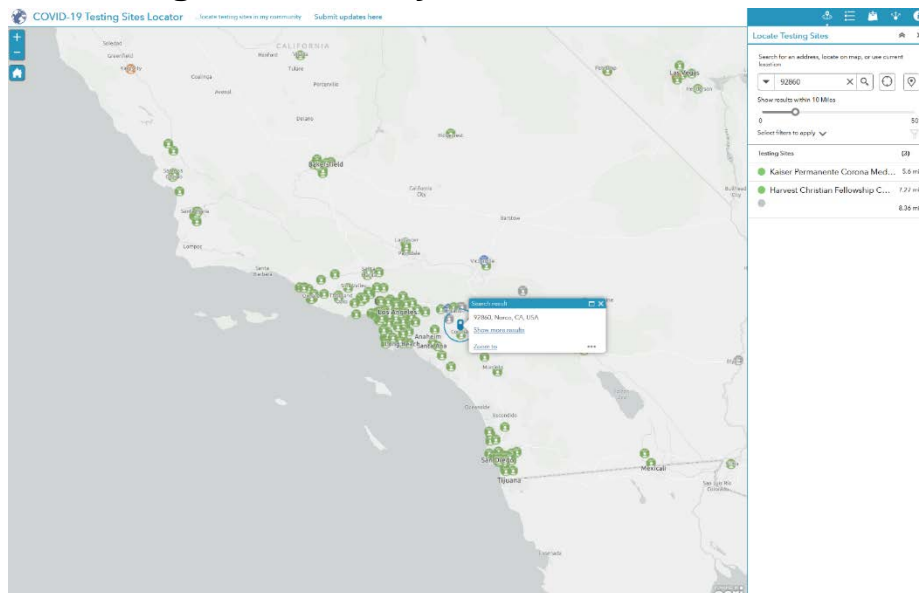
COVID-19 Testing Sites Locator Locate testing sites in my community Submit updates here

+
−

Soledad
Greenfield
King City
Coalinga
Hanford
Tulare
CALIFORNIA
Avenal
Delano
Bakersfield
San Luis Obispo
Lompoc
Santa Barbara
California City
Barstow
Lancaster
Victorville
Los Angeles
Long Beach
Anaheim
Santa Ana
Oceanside
Escondido
San Diego
Tijuana
Mexicali
Las Vegas

Search result
92860, Norco, CA, USA
Show more results
Zoom to

Locate Testing Sites
Search for an address, locate on map, or use current location
92860
Show results within 10 Miles
0
50
Select filters to apply
Testing Sites (3)
Kaiser Permanente Corona Med... 5.6 mi
Harvest Christian Fellowship C... 7.27 mi
8.36 mi